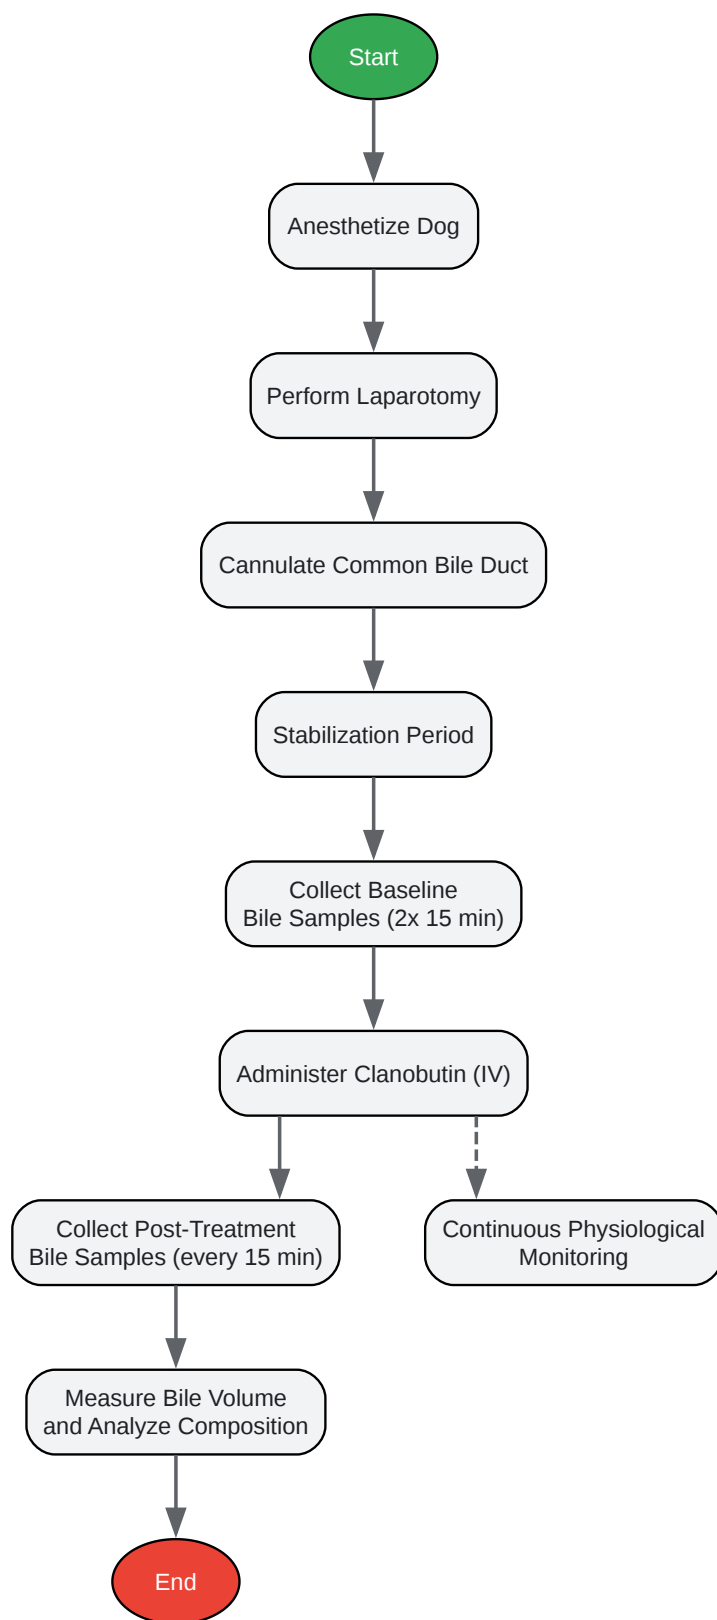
Start

Anesthetize Dog

Perform Laparotomy

Cannulate Common Bile Duct

Stabilization Period

Collect Baseline Bile Samples (2x 15 min)

Administer Clanobutin (IV)

Collect Post-Treatment Bile Samples (every 15 min)

Continuous Physiological Monitoring

Measure Bile Volume and Analyze Composition

End